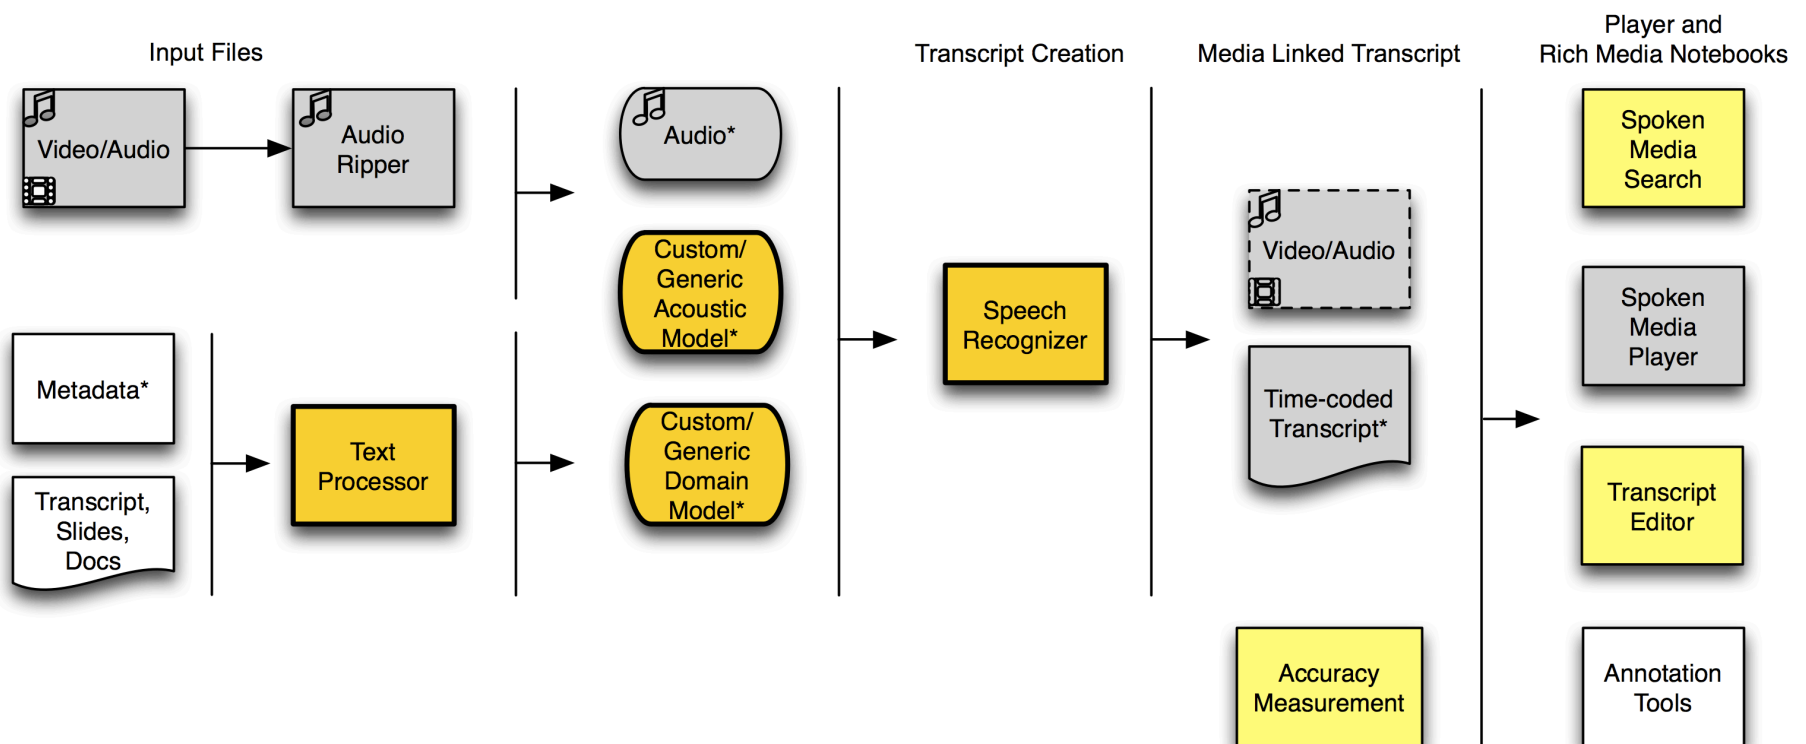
Input Files

Transcript Creation

Media Linked Transcript

Player and
Rich Media Notebooks

Video/Audio

Audio Ripper

Metadata*

Transcript, Slides, Docs

Text Processor

Audio*

Custom/ Generic Acoustic Model*

Custom/ Generic Domain Model*

Speech Recognizer

Video/Audio

Time-coded Transcript*

Accuracy Measurement

Spoken Media Search

Spoken Media Player

Transcript Editor

Annotation Tools